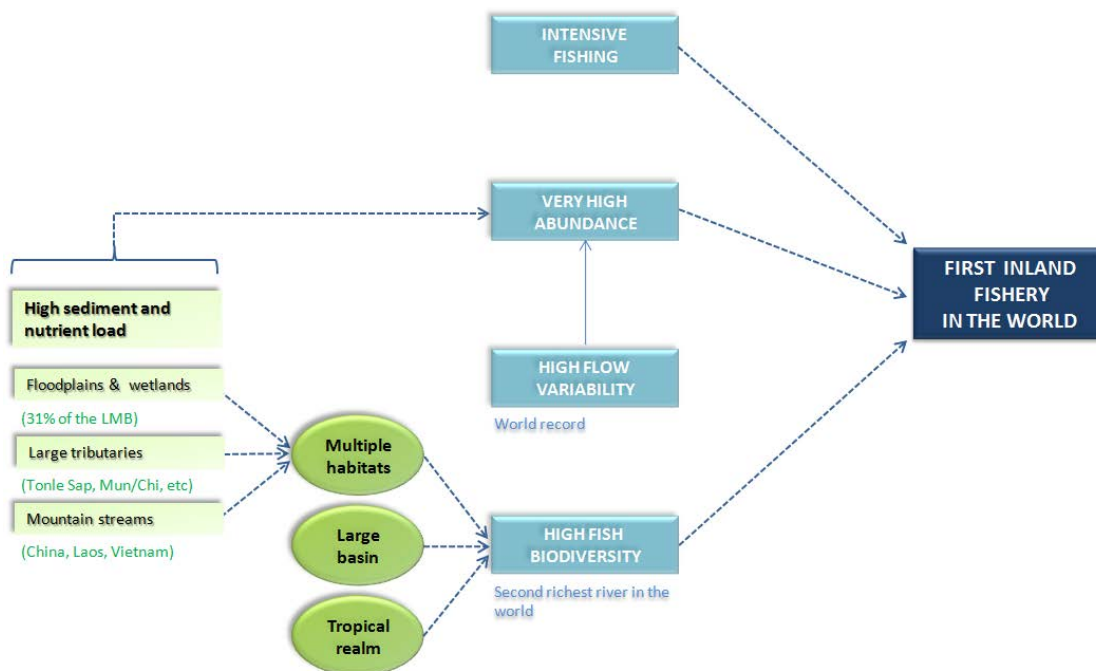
INTENSIVE FISHING

VERY HIGH ABUNDANCE

FIRST INLAND FISHERY IN THE WORLD

High sediment and nutrient load

Floodplains & wetlands

(31% of the LMB)

Large tributaries

(Tonle Sap, Mun/Chi, etc)

Mountain streams

(China, Laos, Vietnam)

HIGH FLOW VARIABILITY

World record

Multiple habitats

Large basin

Tropical realm

HIGH FISH BIODIVERSITY

Second richest river in the world